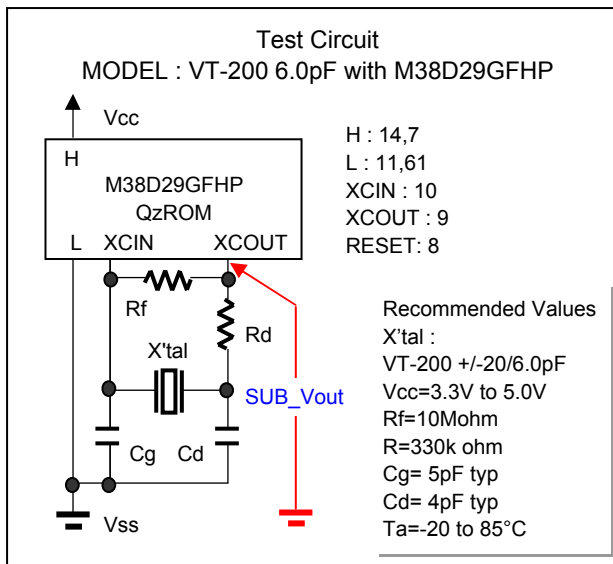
Test Circuit
MODEL : VT-200 6.0pF with M38D29GFHP

Vcc

H
M38D29GFHP
QzROM
L XCIN XCOUT

H : 14,7
L : 11,61
XCIN : 10
XCOUT : 9
RESET: 8

Rf
Rd
X'tal
SUB_Vout
Cg Cd
Vss

Recommended Values
X'tal :
VT-200 +/-20/6.0pF
Vcc=3.3V to 5.0V
Rf=10Mohm
R=330k ohm
Cg= 5pF typ
Cd= 4pF typ
Ta=-20 to 85°C